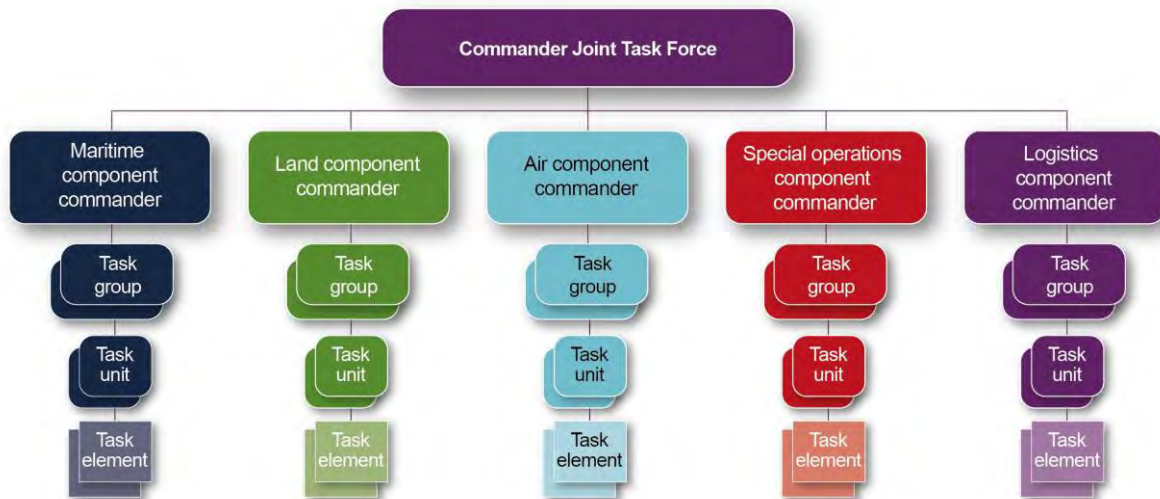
Commander Joint Task Force

Maritime component commander

Task group

Task unit

Task element

Land component commander

Task group

Task unit

Task element

Air component commander

Task group

Task unit

Task element

Special operations component commander

Task group

Task unit

Task element

Logistics component commander

Task group

Task unit

Task element